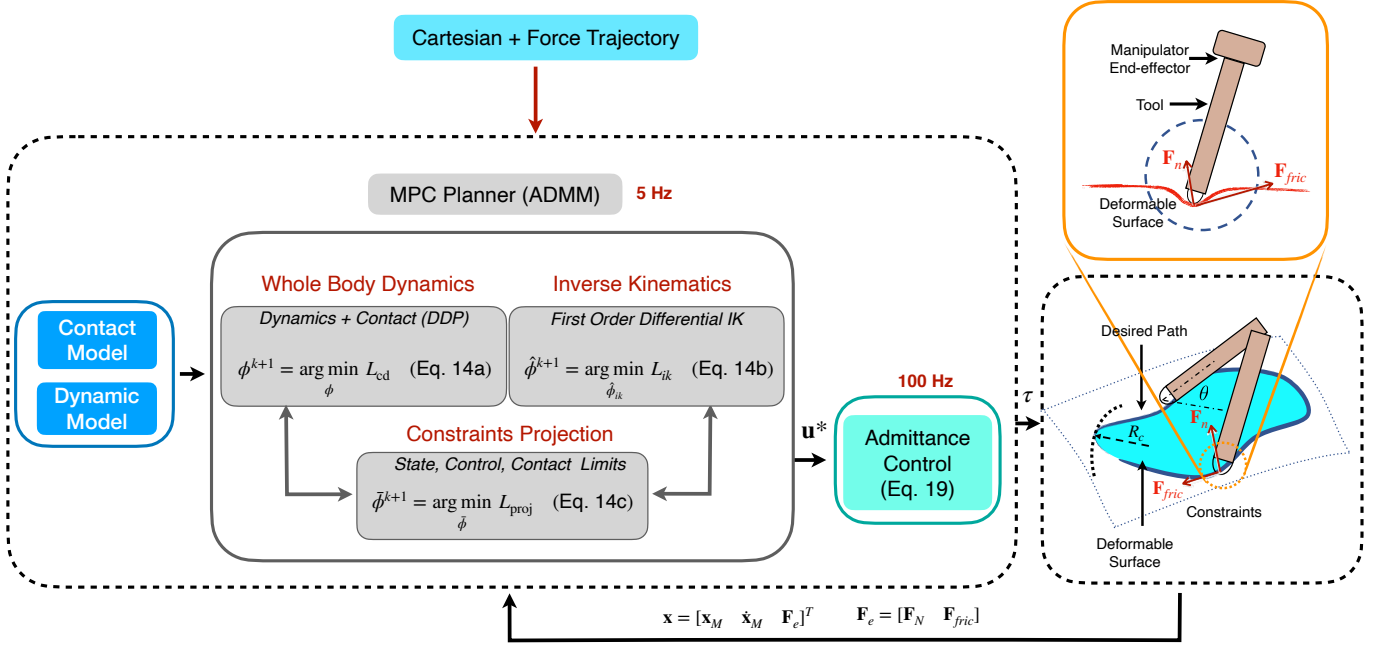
Cartesian + Force Trajectory

MPC Planner (ADMM) 5 Hz

Contact Model

Dynamic Model

Whole Body Dynamics

Dynamics + Contact (DDP)

$\phi^{k+1} = \arg\min_{\phi} L_{cd}$ (Eq. 14a)

Inverse Kinematics

First Order Differential IK

$\hat{\phi}^{k+1} = \arg\min_{\hat{\phi}_{ik}} L_{ik}$ (Eq. 14b)

Constraints Projection

State, Control, Contact Limits

$\bar{\phi}^{k+1} = \arg\min_{\bar{\phi}} L_{proj}$ (Eq. 14c)

$\mathbf{u}^*$

100 Hz

Admittance Control (Eq. 19)

$\tau$

Manipulator End-effector

Tool

$\mathbf{F}_n$

$\mathbf{F}_{fric}$

Deformable Surface

Desired Path

$\theta$

$R_c$

$\mathbf{F}_n$

$\mathbf{F}_{fric}$

Constraints

Deformable Surface

$\mathbf{x} = [\mathbf{x}_M \quad \dot{\mathbf{x}}_M \quad \mathbf{F}_e]^T$ $\quad \mathbf{F}_e = [\mathbf{F}_N \quad \mathbf{F}_{fric}]$